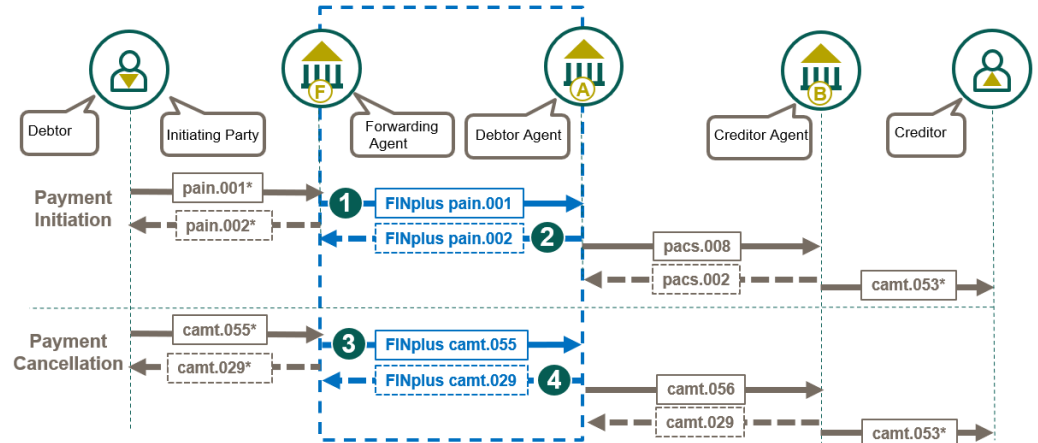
F

A

B

Debtor

Initiating Party

Forwarding Agent

Debtor Agent

Creditor Agent

Creditor

Payment Initiation

pain.001*

pain.002*

1 FINplus pain.001

FINplus pain.002 2

pacs.008

pacs.002

camt.053*

Payment Cancellation

camt.055*

camt.029*

3 FINplus camt.055

FINplus camt.029 4

camt.056

camt.029

camt.053*